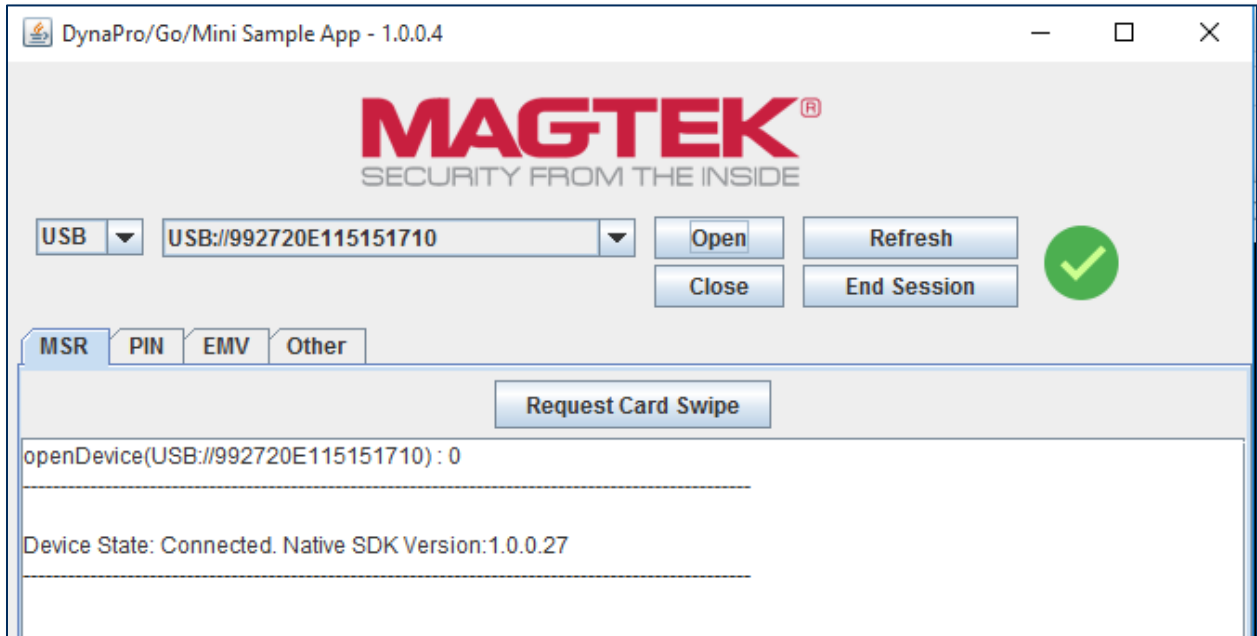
DynaPro/Go/Mini Sample App - 1.0.0.4

MAGTEK®
SECURITY FROM THE INSIDE

USB
USB://992720E115151710
Open
Close
Refresh
End Session

MSR
PIN
EMV
Other

Request Card Swipe

openDevice(USB://992720E115151710) : 0
--------------------------------------------------------------------------------------------------------

Device State: Connected. Native SDK Version:1.0.0.27
--------------------------------------------------------------------------------------------------------